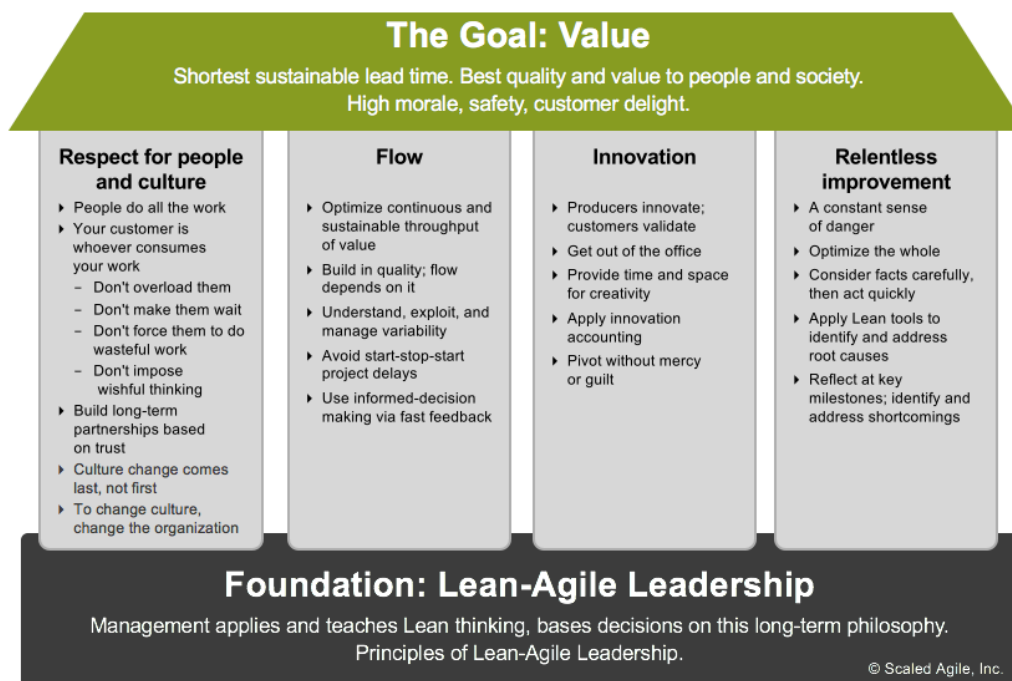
The Goal: Value

Shortest sustainable lead time. Best quality and value to people and society. High morale, safety, customer delight.

Respect for people and culture

- People do all the work
- Your customer is whoever consumes your work
  - Don't overload them
  - Don't make them wait
  - Don't force them to do wasteful work
  - Don't impose wishful thinking
- Build long-term partnerships based on trust
- Culture change comes last, not first
- To change culture, change the organization

Flow

- Optimize continuous and sustainable throughput of value
- Build in quality; flow depends on it
- Understand, exploit, and manage variability
- Avoid start-stop-start project delays
- Use informed-decision making via fast feedback

Innovation

- Producers innovate; customers validate
- Get out of the office
- Provide time and space for creativity
- Apply innovation accounting
- Pivot without mercy or guilt

Relentless improvement

- A constant sense of danger
- Optimize the whole
- Consider facts carefully, then act quickly
- Apply Lean tools to identify and address root causes
- Reflect at key milestones; identify and address shortcomings

Foundation: Lean-Agile Leadership

Management applies and teaches Lean thinking, bases decisions on this long-term philosophy. Principles of Lean-Agile Leadership.

© Scaled Agile, Inc.